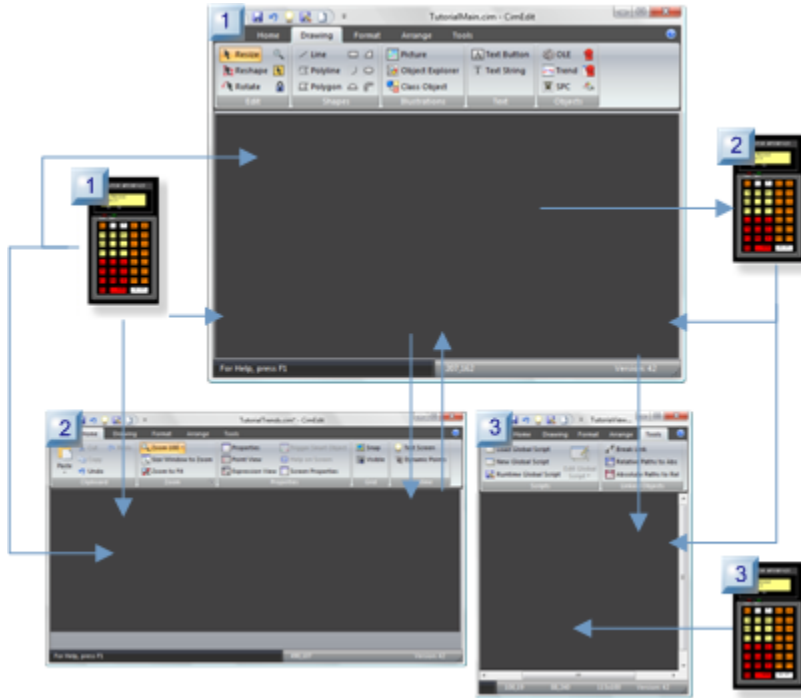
1
TutorialMain.cim - CimEdit
Home Drawing Format Arrange Tools
Resize Line Picture Text Button OLE
Reshape Polyline Object Explorer Text String Trend
Rotate Polygon Class Object SPC
Edit Shapes Illustrations Text Objects
For Help, press F1
Version 42

1

2

2
TutorialTrends.cim - CimEdit
Home Drawing Format Arrange Tools
Paste
Undo
Zoom 100
Size Window to Zoom
Zoom to Fit
Properties
Point View
Expression View
Screen Properties
Snap
Visible
Test Screen
Clipboard Zoom Properties Grid
For Help, press F1
Version 42

3
TutorialView...
Home Drawing Format Arrange Tools
Load Global Script
New Global Script
Runtime Global Script
Break Link
Relative Paths to Abs
Absolute Paths to Rel
Script Linked Objects

3